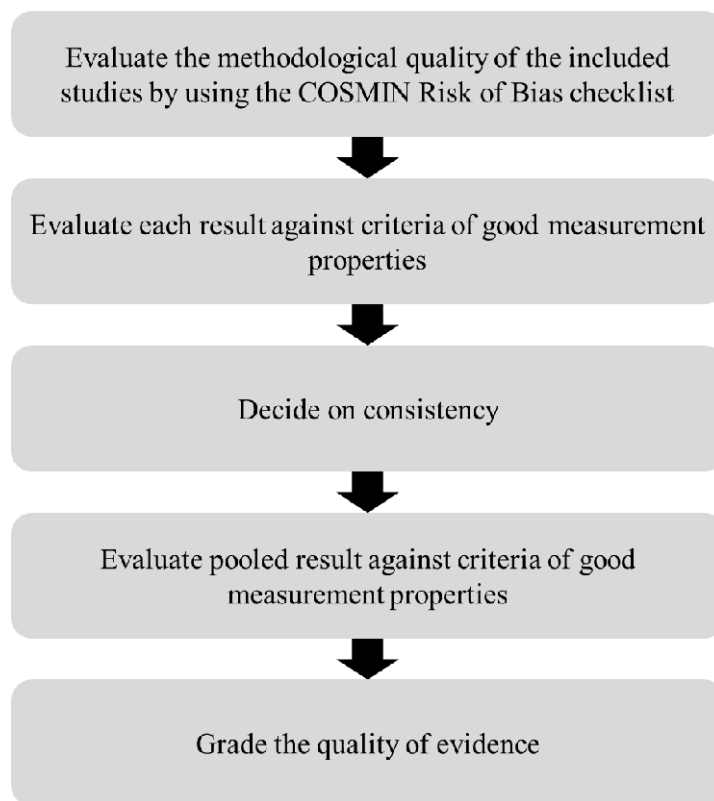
Evaluate the methodological quality of the included studies by using the COSMIN Risk of Bias checklist

Evaluate each result against criteria of good measurement properties

Decide on consistency

Evaluate pooled result against criteria of good measurement properties

Grade the quality of evidence